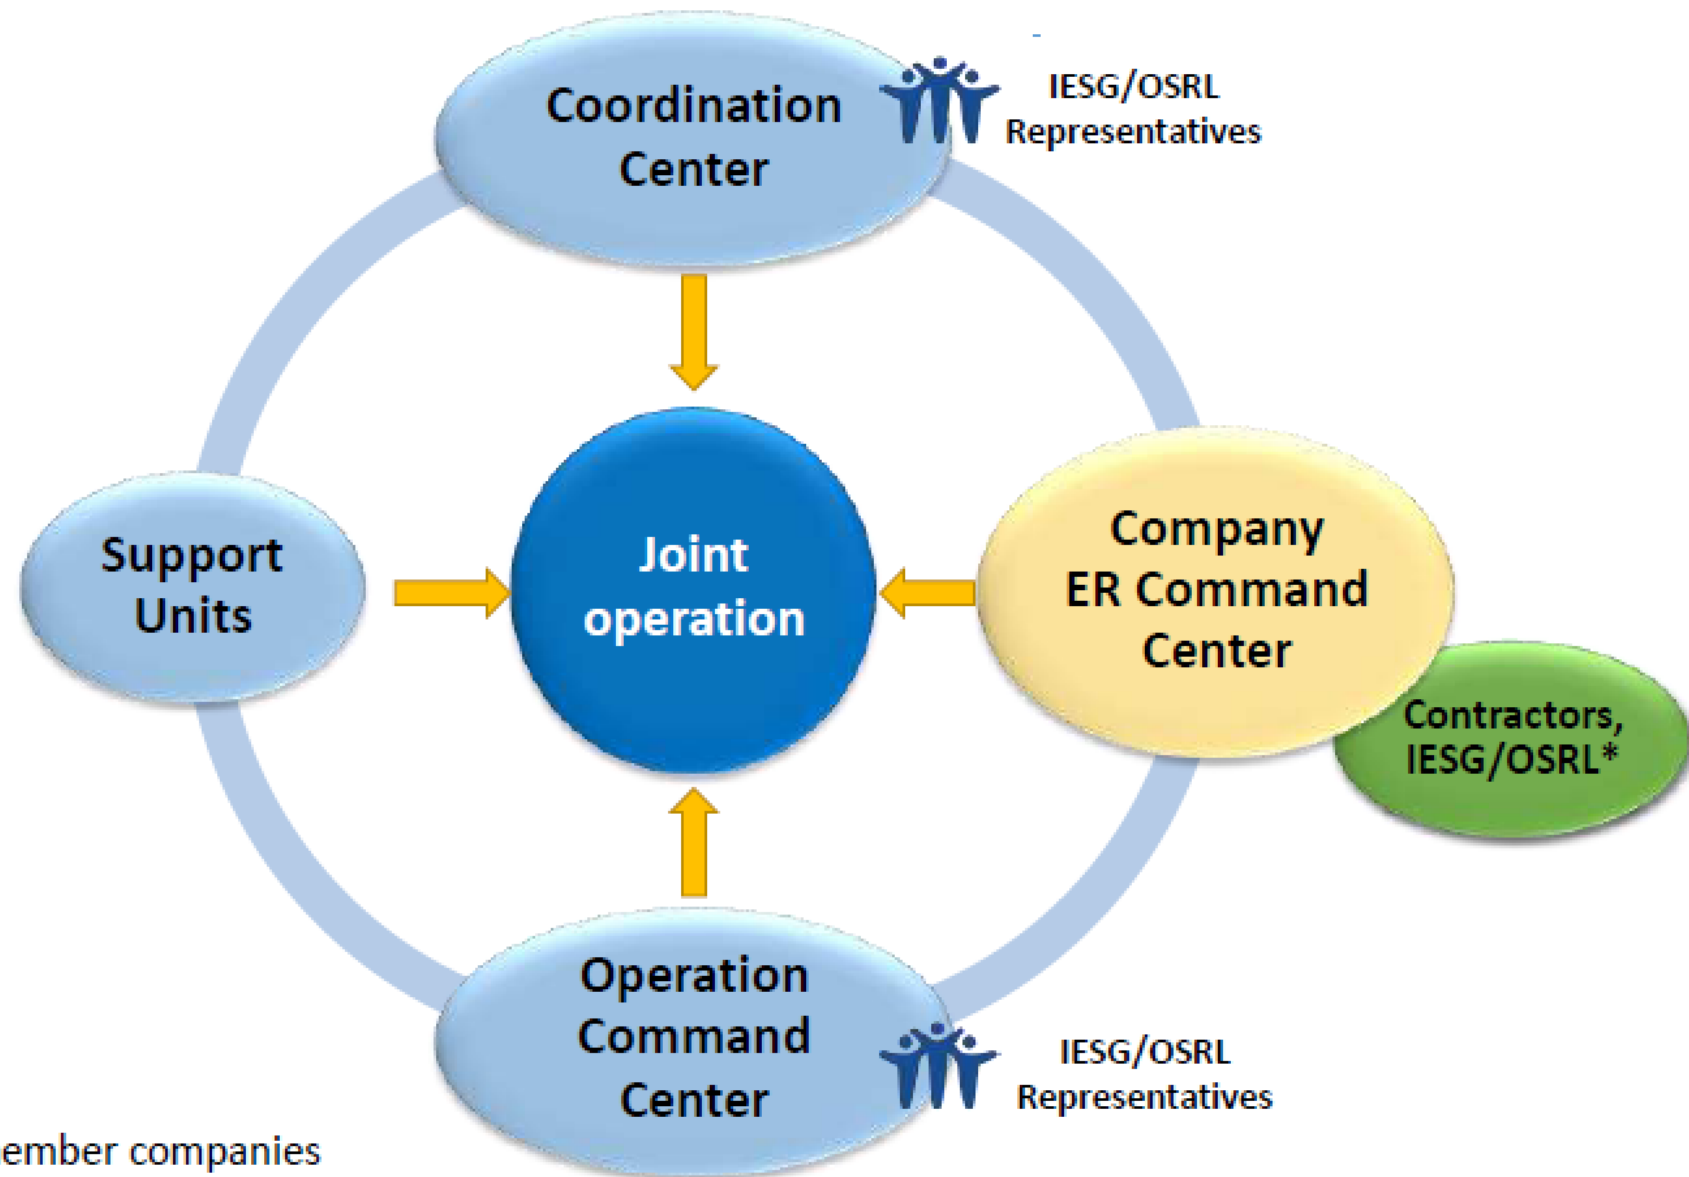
Coordination Center

IESG/OSRL Representatives

Support Units

Joint operation

Company ER Command Center

Contractors, IESG/OSRL*

Operation Command Center

IESG/OSRL Representatives

ember companies